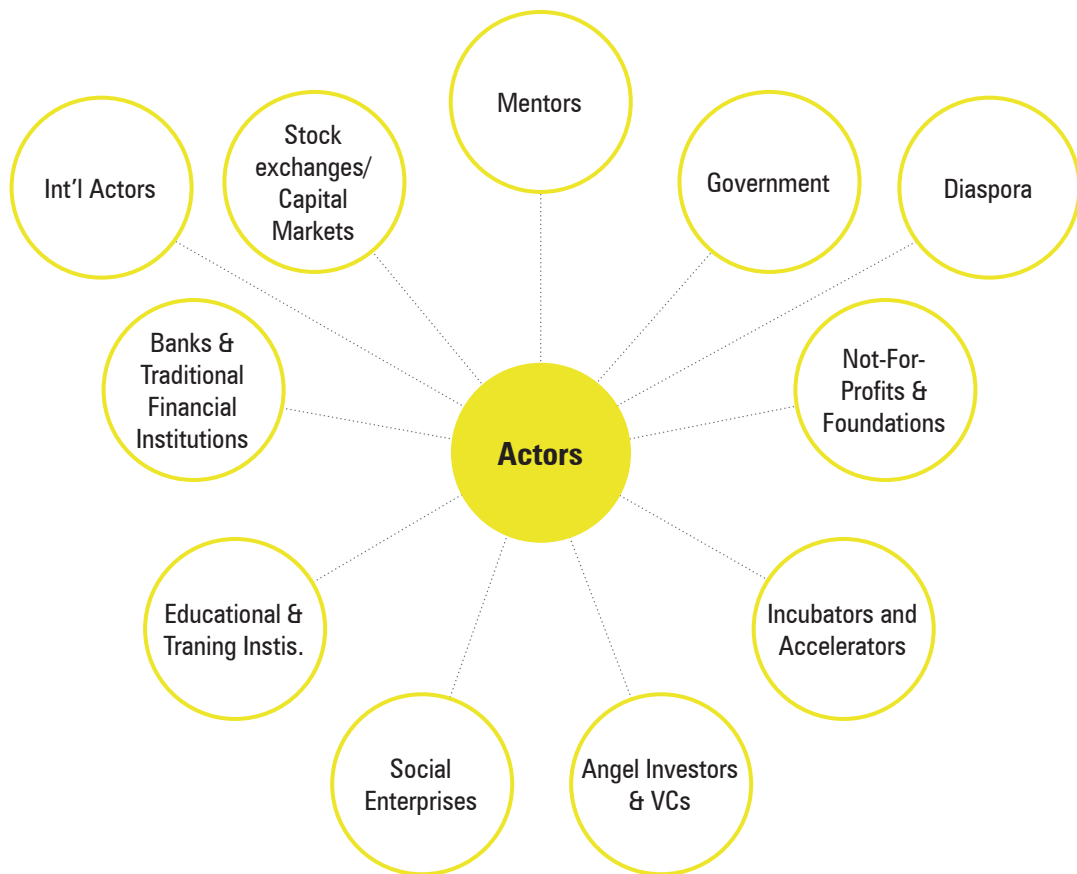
Actors

Mentors

Government

Diaspora

Not-For-Profits & Foundations

Incubators and Accelerators

Angel Investors & VCs

Social Enterprises

Educational & Traning Instis.

Banks & Traditional Financial Institutions

Int'l Actors

Stock exchanges/ Capital Markets